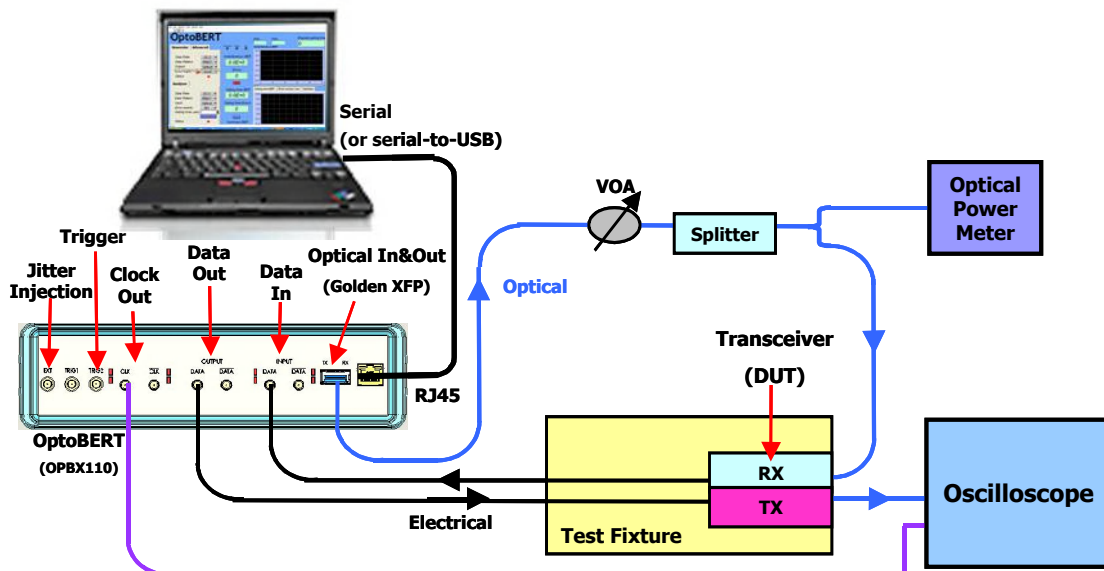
OptoBERT

Serial
(or serial-to-USB)

VOA

Optical Power Meter

Splitter

Trigger

Jitter Injection

Clock Out

Data Out

Data In

Optical In&Out
(Golden XFP)

Optical

Transceiver
(DUT)

EXT TRIG1 TRIG2 CLK $\overline{CLK}$ OUTPUT DATA $\overline{DATA}$ INPUT DATA $\overline{DATA}$ TX RX

RJ45

OptoBERT
(OPBX110)

RX

TX

Oscilloscope

Electrical

Test Fixture